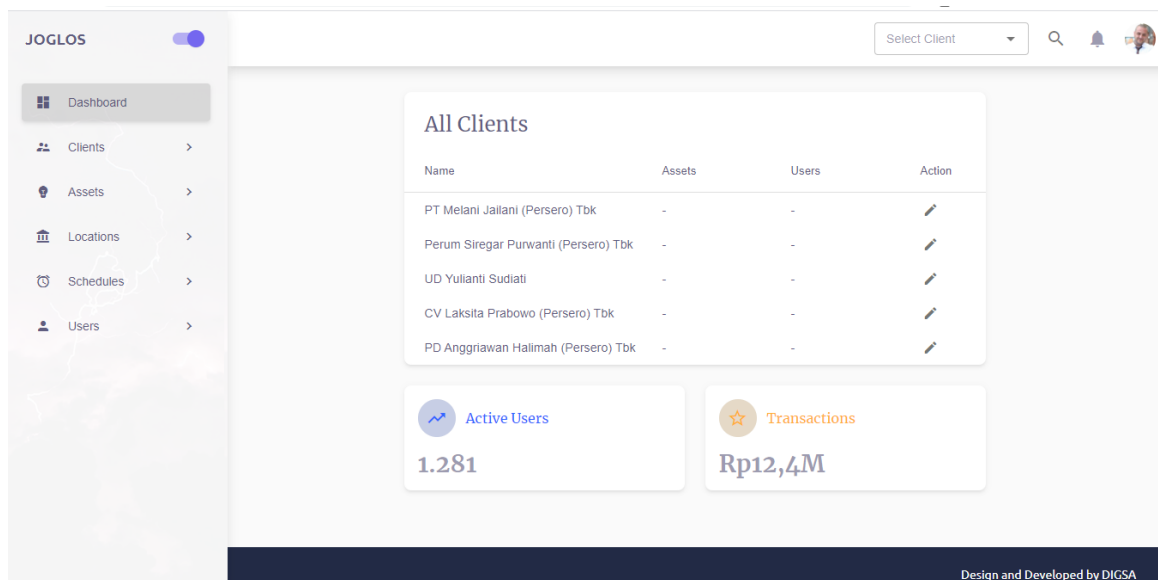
JOGLOS

Dashboard
Clients
Assets
Locations
Schedules
Users

Select Client

All Clients

| Name | Assets | Users | Action |
|---|---|---|---|
| PT Melani Jailani (Persero) Tbk | - | - | |
| Perum Siregar Purwanti (Persero) Tbk | - | - | |
| UD Yulianti Sudiati | - | - | |
| CV Laksita Prabowo (Persero) Tbk | - | - | |
| PD Anggriawan Halimah (Persero) Tbk | - | - | |

Active Users
1.281

Transactions
Rp12,4M

Design and Developed by DIGSA